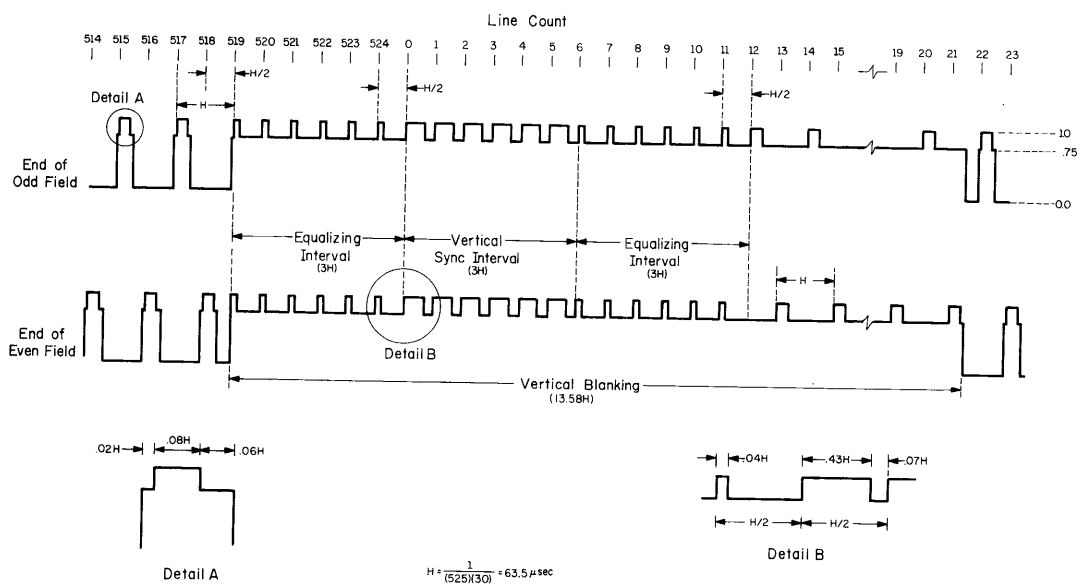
Line Count

514 515 516 517 518 519 520 521 522 523 524 0 1 2 3 4 5 6 7 8 9 10 11 12 13 14 15 19 20 21 22 23

H/2

H

H/2

H/2

Detail A

End of Odd Field

1.0

.75

0.0

Equalizing Interval (3H)

Vertical Sync Interval (3H)

Equalizing Interval (3H)

H

End of Even Field

Detail B

Vertical Blanking (13.58H)

.02H

.08H

.06H

Detail A

$H = \frac{1}{(525)(30)} = 63.5 \mu sec$

.04H

.43H

.07H

H/2

H/2

Detail B